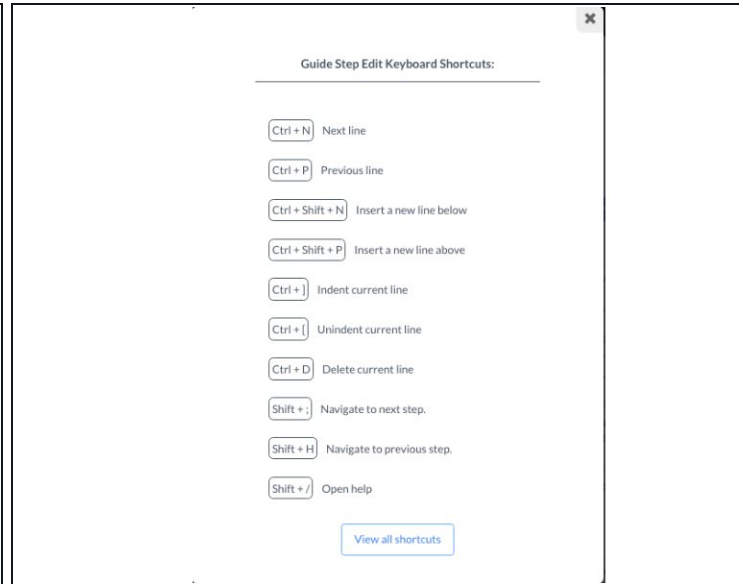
×

Guide Step Edit Keyboard Shortcuts:

Ctrl + N Next line

Ctrl + P Previous line

Ctrl + Shift + N Insert a new line below

Ctrl + Shift + P Insert a new line above

Ctrl + ] Indent current line

Ctrl + [ Unindent current line

Ctrl + D Delete current line

Shift + ; Navigate to next step.

Shift + H Navigate to previous step.

Shift + / Open help

View all shortcuts